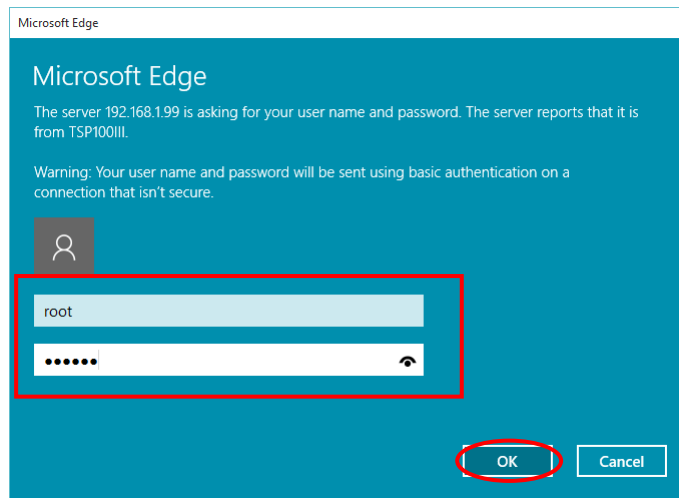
Microsoft Edge

Microsoft Edge

The server 192.168.1.99 is asking for your user name and password. The server reports that it is from TSP100III.

Warning: Your user name and password will be sent using basic authentication on a connection that isn't secure.

root

••••••

OK

Cancel